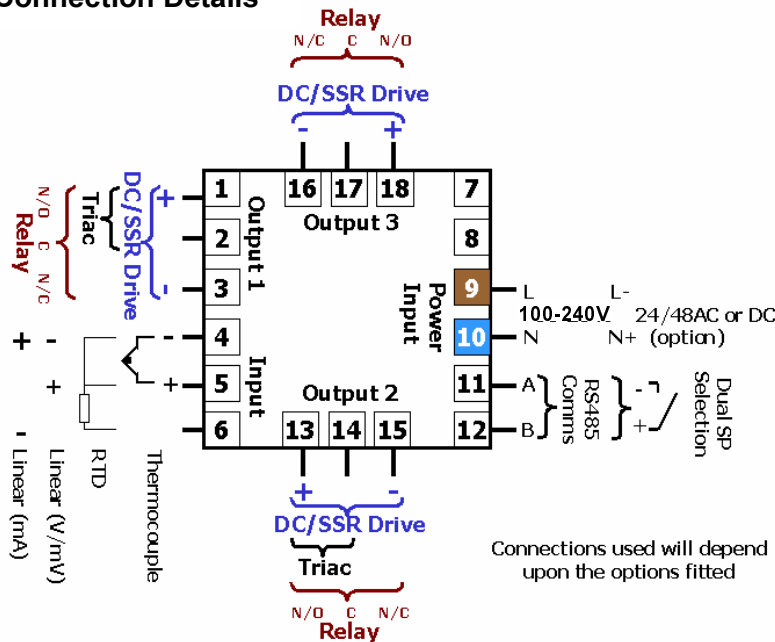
Connection Details

Relay
N/C C N/O
DC/SSR Drive
- +

16 17 18
Output 3
7
8
9
10
11
12

Triac
N/O C N/C
Relay
DC/SSR Drive
+ -

1
2
3
Output 1

+ -
+
-
4
5
6
Input
Linear (mA)
Linear (V/mV)
RTD
Thermocouple

Power Input
L L-
100-240V 24/48AC or DC
N N+ (option)
A
B
RS485 Comms
Dual SP Selection

Output 2
13 14 15
+ -
DC/SSR Drive
Triac
N/O C N/C
Relay

Connections used will depend upon the options fitted